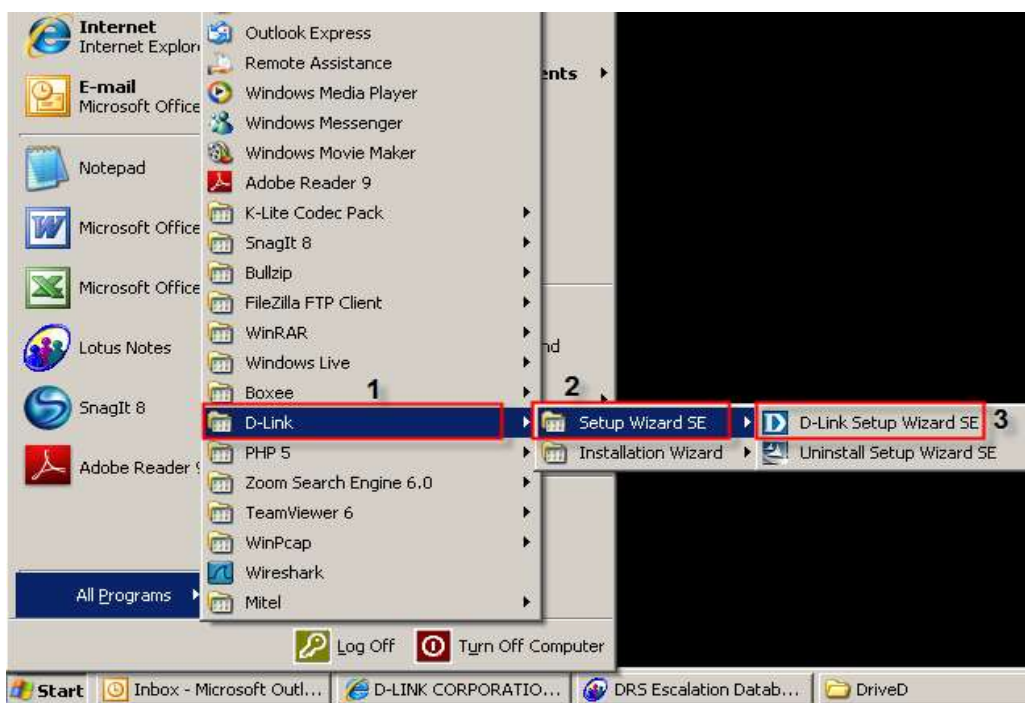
Internet
Internet Explor
E-mail
Microsoft Office
Notepad
Microsoft Office
Microsoft Office
Lotus Notes
SnagIt 8
Adobe Reader 9

Outlook Express
Remote Assistance
Windows Media Player
Windows Messenger
Windows Movie Maker
Adobe Reader 9
K-Lite Codec Pack
SnagIt 8
Bullzip
FileZilla FTP Client
WinRAR
Windows Live
Boxee
D-Link
PHP 5
Zoom Search Engine 6.0
TeamViewer 6
WinPcap
Wireshark
Mitel

nts
nd

1
2
Setup Wizard SE
Installation Wizard

D-Link Setup Wizard SE
3
Uninstall Setup Wizard SE

All Programs

Log Off
Turn Off Computer

Start
Inbox - Microsoft Outl...
D-LINK CORPORATIO...
DRS Escalation Datab...
DriveD